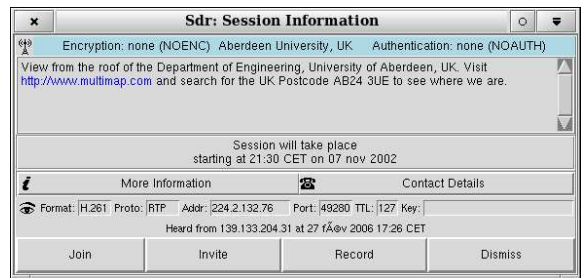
Sdr: Session Information

Encryption: none (NOENC) Aberdeen University, UK Authentication: none (NOAUTH)

View from the roof of the Department of Engineering, University of Aberdeen, UK. Visit http://www.multimap.com and search for the UK Postcode AB24 3UE to see where we are.

Session will take place
starting at 21:30 CET on 07 nov 2002

More Information

Contact Details

Format: H.261 Proto: RTP Addr: 224.2.132.76 Port: 49280 TTL: 127 Key:

Heard from 139.133.204.31 at 27 fÃ©v 2006 17:26 CET

Join

Invite

Record

Dismiss